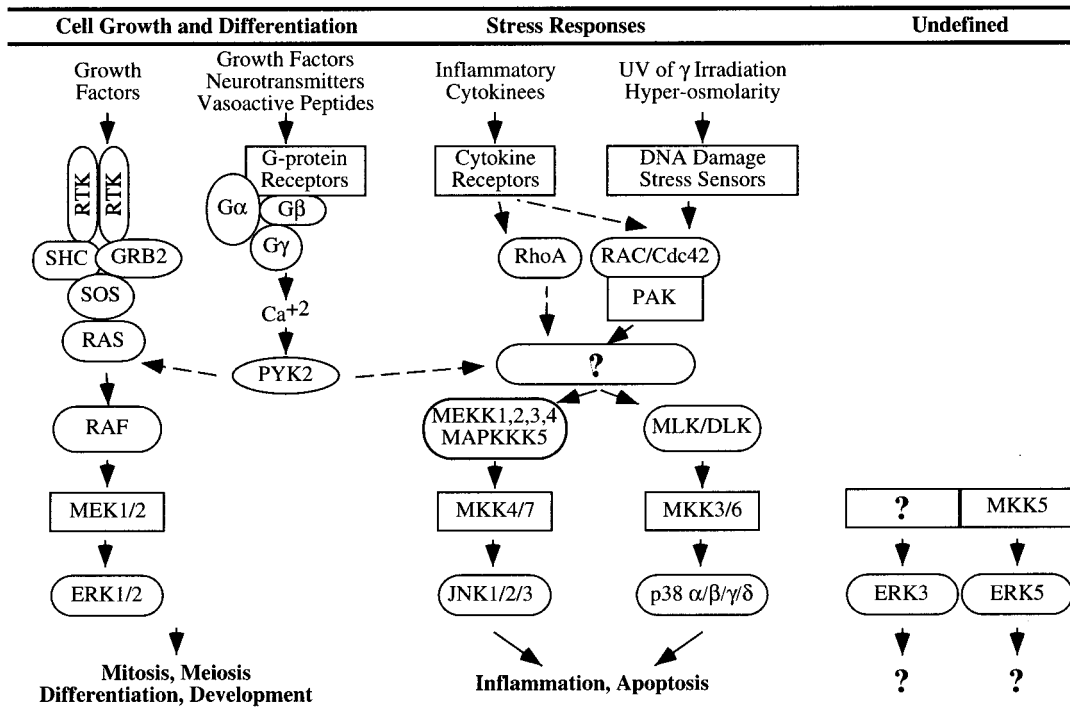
Cell Growth and Differentiation

Stress Responses

Undefined

Growth Factors

Growth Factors Neurotransmitters Vasoactive Peptides

Inflammatory Cytokinees

UV of γ Irradiation Hyper-osmolarity

RTK

RTK

G-protein Receptors

Gα

Gβ

Gγ

Cytokine Receptors

DNA Damage Stress Sensors

SHC

GRB2

SOS

RAS

$Ca^{+2}$

RhoA

RAC/Cdc42

PAK

PYK2

?

RAF

MEKK1,2,3,4 MAPKKK5

MLK/DLK

MEK1/2

MKK4/7

MKK3/6

?

MKK5

ERK1/2

JNK1/2/3

p38 α/β/γ/δ

ERK3

ERK5

Mitosis, Meiosis Differentiation, Development

Inflammation, Apoptosis

?

?